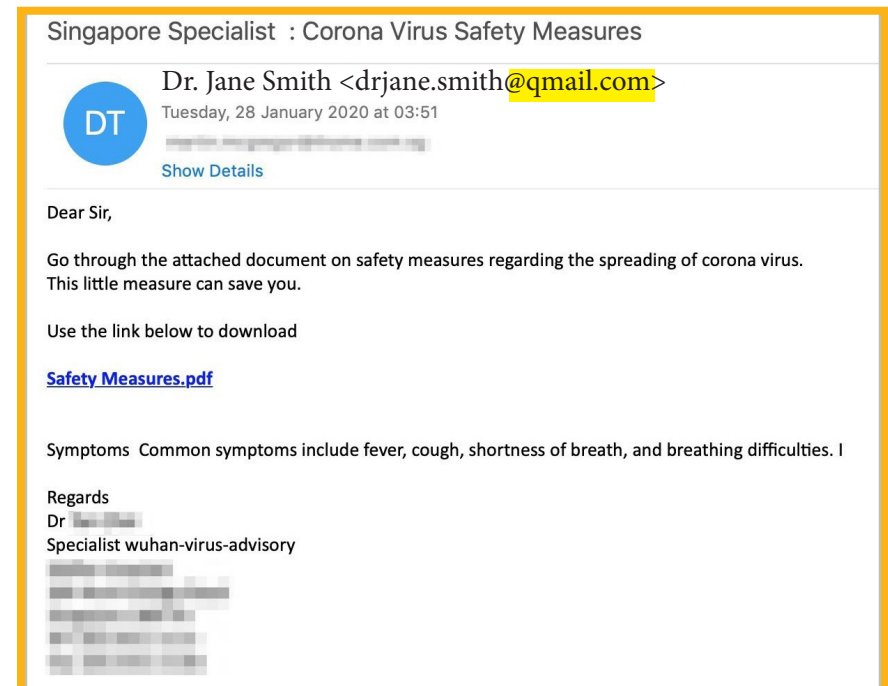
Singapore Specialist : Corona Virus Safety Measures

DT

Dr. Jane Smith <drjane.smith@qmail.com>
Tuesday, 28 January 2020 at 03:51
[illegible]
Show Details

Dear Sir,

Go through the attached document on safety measures regarding the spreading of corona virus. This little measure can save you.

Use the link below to download

Safety Measures.pdf

Symptoms Common symptoms include fever, cough, shortness of breath, and breathing difficulties. I

Regards
Dr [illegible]
Specialist wuhan-virus-advisory
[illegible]